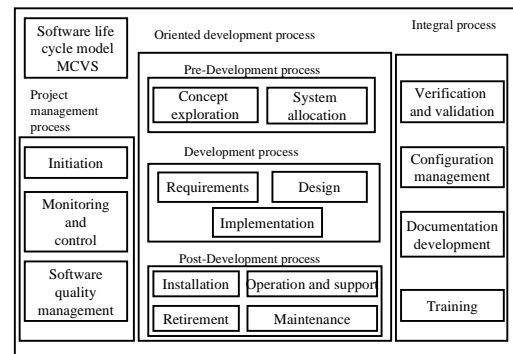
Software life cycle model MCVS

Oriented development process

Integral process

Project management process

Initiation

Monitoring and control

Software quality management

Pre-Development process

Concept exploration

System allocation

Development process

Requirements

Design

Implementation

Post-Development process

Installation

Operation and support

Retirement

Maintenance

Verification and validation

Configuration management

Documentation development

Training